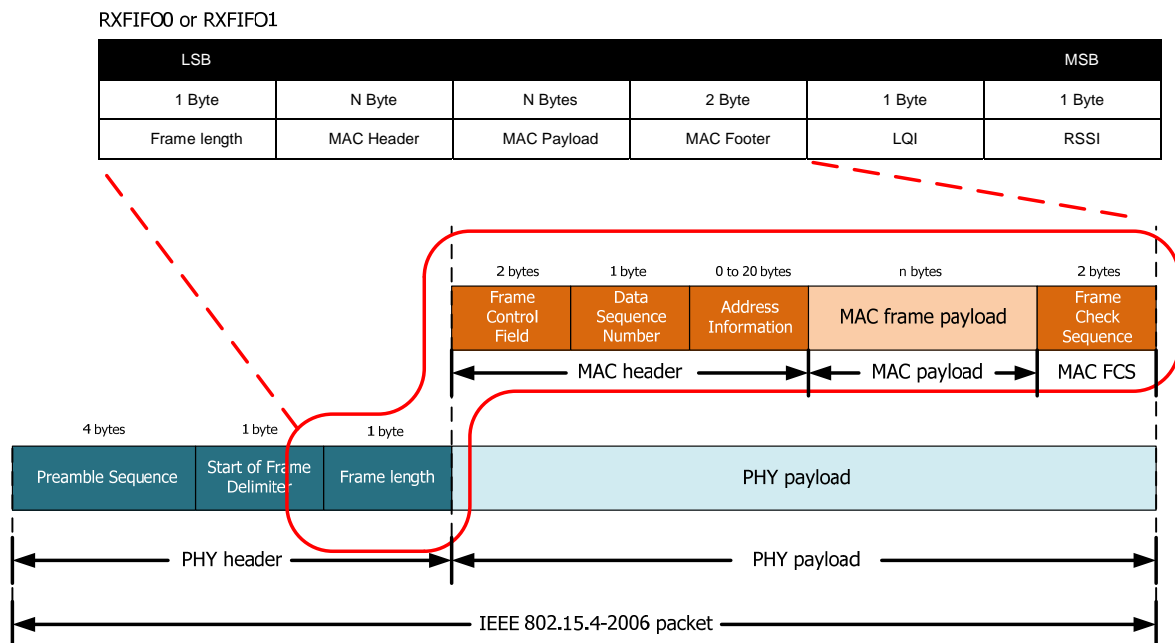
RXFIFO0 or RXFIFO1

| LSB | | | | | MSB |
|---|---|---|---|---|---|
| 1 Byte | N Byte | N Bytes | 2 Byte | 1 Byte | 1 Byte |
| Frame length | MAC Header | MAC Payload | MAC Footer | LQI | RSSI |

2 bytes
1 byte
0 to 20 bytes
n bytes
2 bytes

Frame Control Field
Data Sequence Number
Address Information
MAC frame payload
Frame Check Sequence

MAC header
MAC payload
MAC FCS

4 bytes
1 byte
1 byte

Preamble Sequence
Start of Frame Delimiter
Frame length
PHY payload

PHY header
PHY payload

IEEE 802.15.4-2006 packet